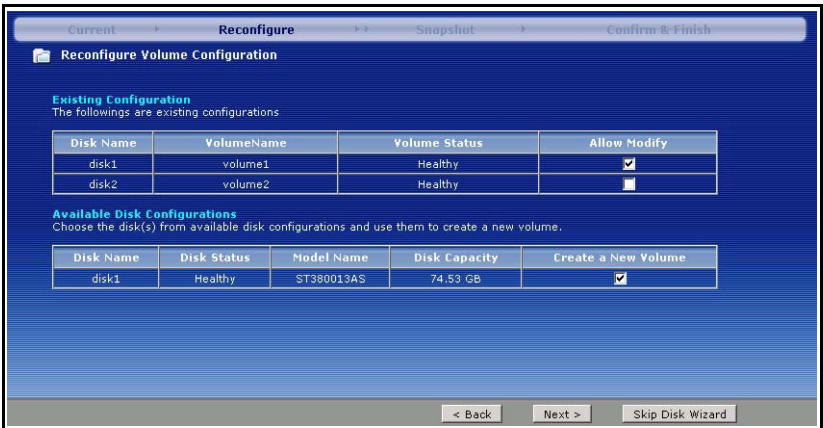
Current Reconfigure Snapshot Confirm & Finish

Reconfigure Volume Configuration

Existing Configuration
The followings are existing configurations

| Disk Name | VolumeName | Volume Status | Allow Modify |
|---|---|---|---|
| disk1 | volume1 | Healthy | ☑ |
| disk2 | volume2 | Healthy | ☐ |

Available Disk Configurations
Choose the disk(s) from available disk configurations and use them to create a new volume.

| Disk Name | Disk Status | Model Name | Disk Capacity | Create a New Volume |
|---|---|---|---|---|
| disk1 | Healthy | ST380013AS | 74.53 GB | ☑ |

< Back Next > Skip Disk Wizard